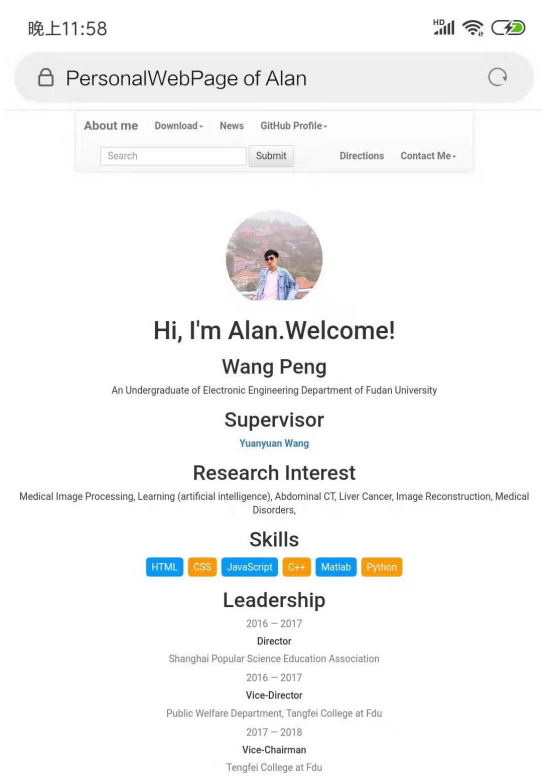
晚上11:58

PersonalWebPage of Alan

About me Download News GitHub Profile

Search Submit Directions Contact Me

Hi, I'm Alan.Welcome!

Wang Peng

An Undergraduate of Electronic Engineering Department of Fudan University

Supervisor

Yuanyuan Wang

Research Interest

Medical Image Processing, Learning (artificial intelligence), Abdominal CT, Liver Cancer, Image Reconstruction, Medical Disorders,

Skills

HTML CSS JavaScript C++ Matlab Python

Leadership

2016 — 2017

Director

Shanghai Popular Science Education Association

2016 — 2017

Vice-Director

Public Welfare Department, Tangfei College at Fdu

2017 — 2018

Vice-Chairman

Tengfei College at Fdu